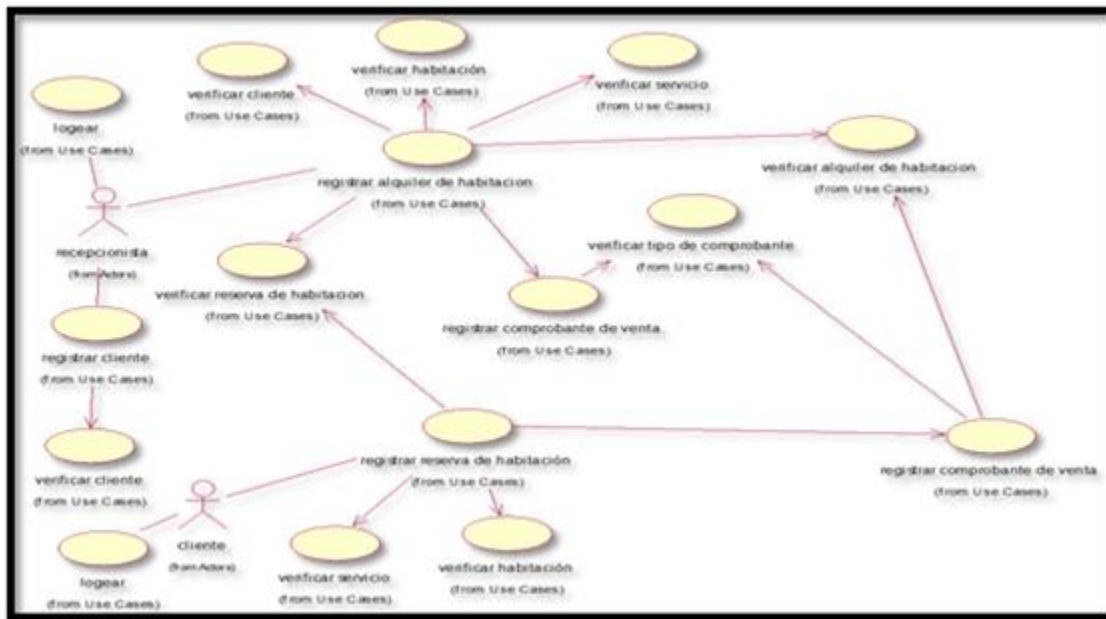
verificar habitación
(from Use Cases)

verificar cliente
(from Use Cases)

verificar servicio
(from Use Cases)

logear
(from Use Cases)

registrar alquiler de habitacion
(from Use Cases)

verificar alquiler de habitacion
(from Use Cases)

recepcionista
(from Actors)

verificar tipo de comprobante
(from Use Cases)

verificar reserva de habitacion
(from Use Cases)

registrar comprobante de venta
(from Use Cases)

registrar cliente
(from Use Cases)

verificar cliente
(from Use Cases)

registrar reserva de habitación
(from Use Cases)

registrar comprobante de venta
(from Use Cases)

cliente
(from Actors)

logear
(from Use Cases)

verificar servicio
(from Use Cases)

verificar habitación
(from Use Cases)